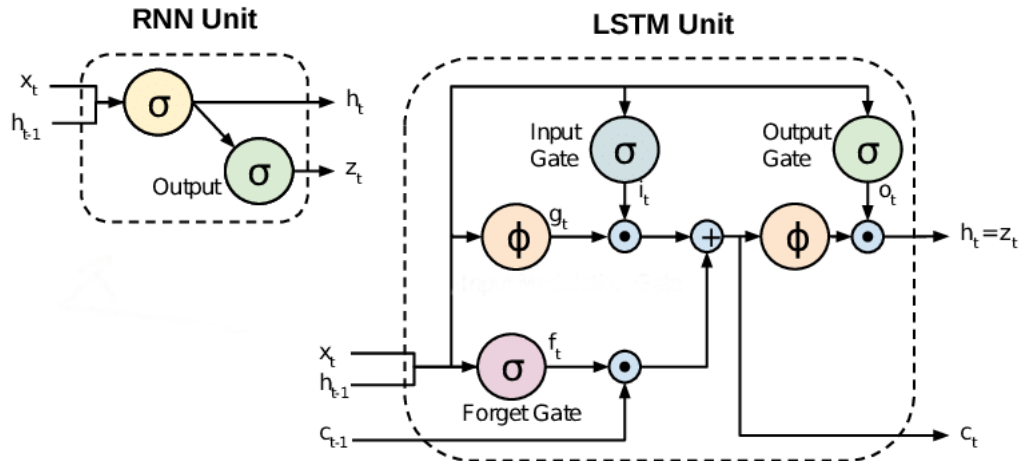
RNN Unit

$x_t$
$h_{t-1}$
$\sigma$
$h_t$
Output
$\sigma$
$z_t$

LSTM Unit

Input Gate
$\sigma$
$i_t$
Output Gate
$\sigma$
$o_t$
$\phi$
$g_t$
$\odot$
$+$
$\phi$
$\odot$
$h_t = z_t$
$x_t$
$h_{t-1}$
$\sigma$
$f_t$
$\odot$
Forget Gate
$c_{t-1}$
$c_t$